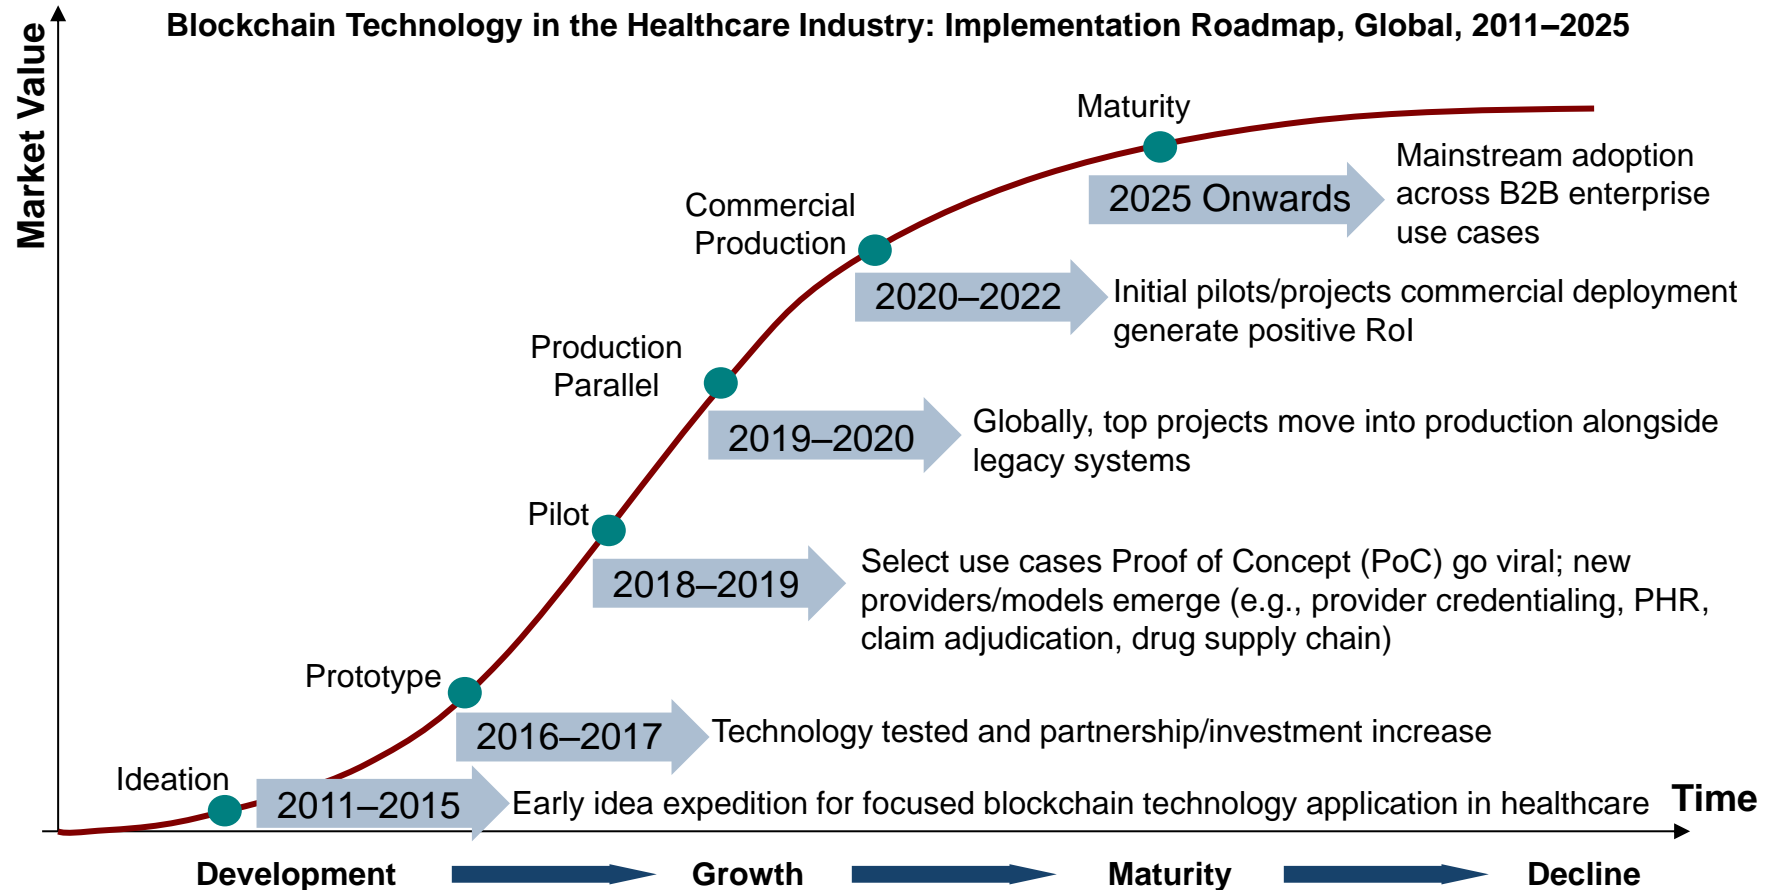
Blockchain Technology in the Healthcare Industry: Implementation Roadmap, Global, 2011–2025

Market Value

Maturity

2025 Onwards

Mainstream adoption across B2B enterprise use cases

Commercial Production

2020–2022

Initial pilots/projects commercial deployment generate positive RoI

Production Parallel

2019–2020

Globally, top projects move into production alongside legacy systems

Pilot

2018–2019

Select use cases Proof of Concept (PoC) go viral; new providers/models emerge (e.g., provider credentialing, PHR, claim adjudication, drug supply chain)

Prototype

2016–2017

Technology tested and partnership/investment increase

Ideation

2011–2015

Early idea expedition for focused blockchain technology application in healthcare

Time

Development Growth Maturity Decline